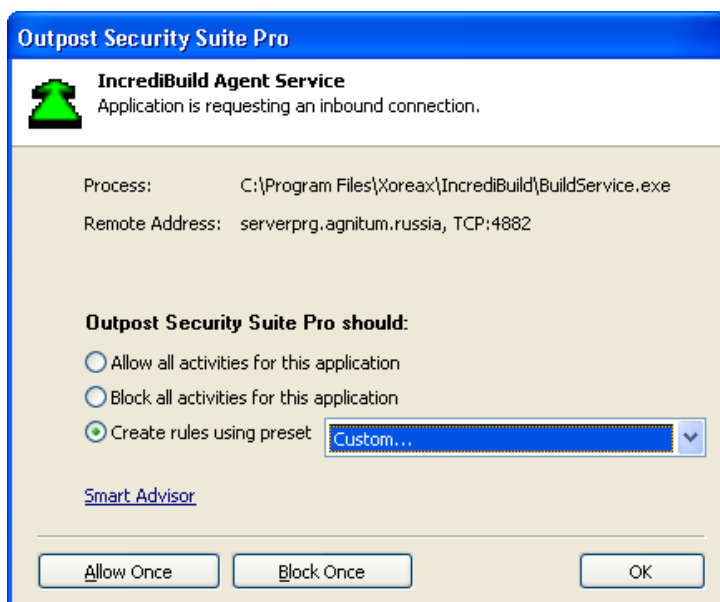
Outpost Security Suite Pro

IncrediBuild Agent Service
Application is requesting an inbound connection.

Process: C:\Program Files\Xoreax\IncrediBuild\BuildService.exe
Remote Address: serverprg.agnitum.russia, TCP:4882

Outpost Security Suite Pro should:
Allow all activities for this application
Block all activities for this application
Create rules using preset Custom...

Smart Advisor

Allow Once Block Once OK